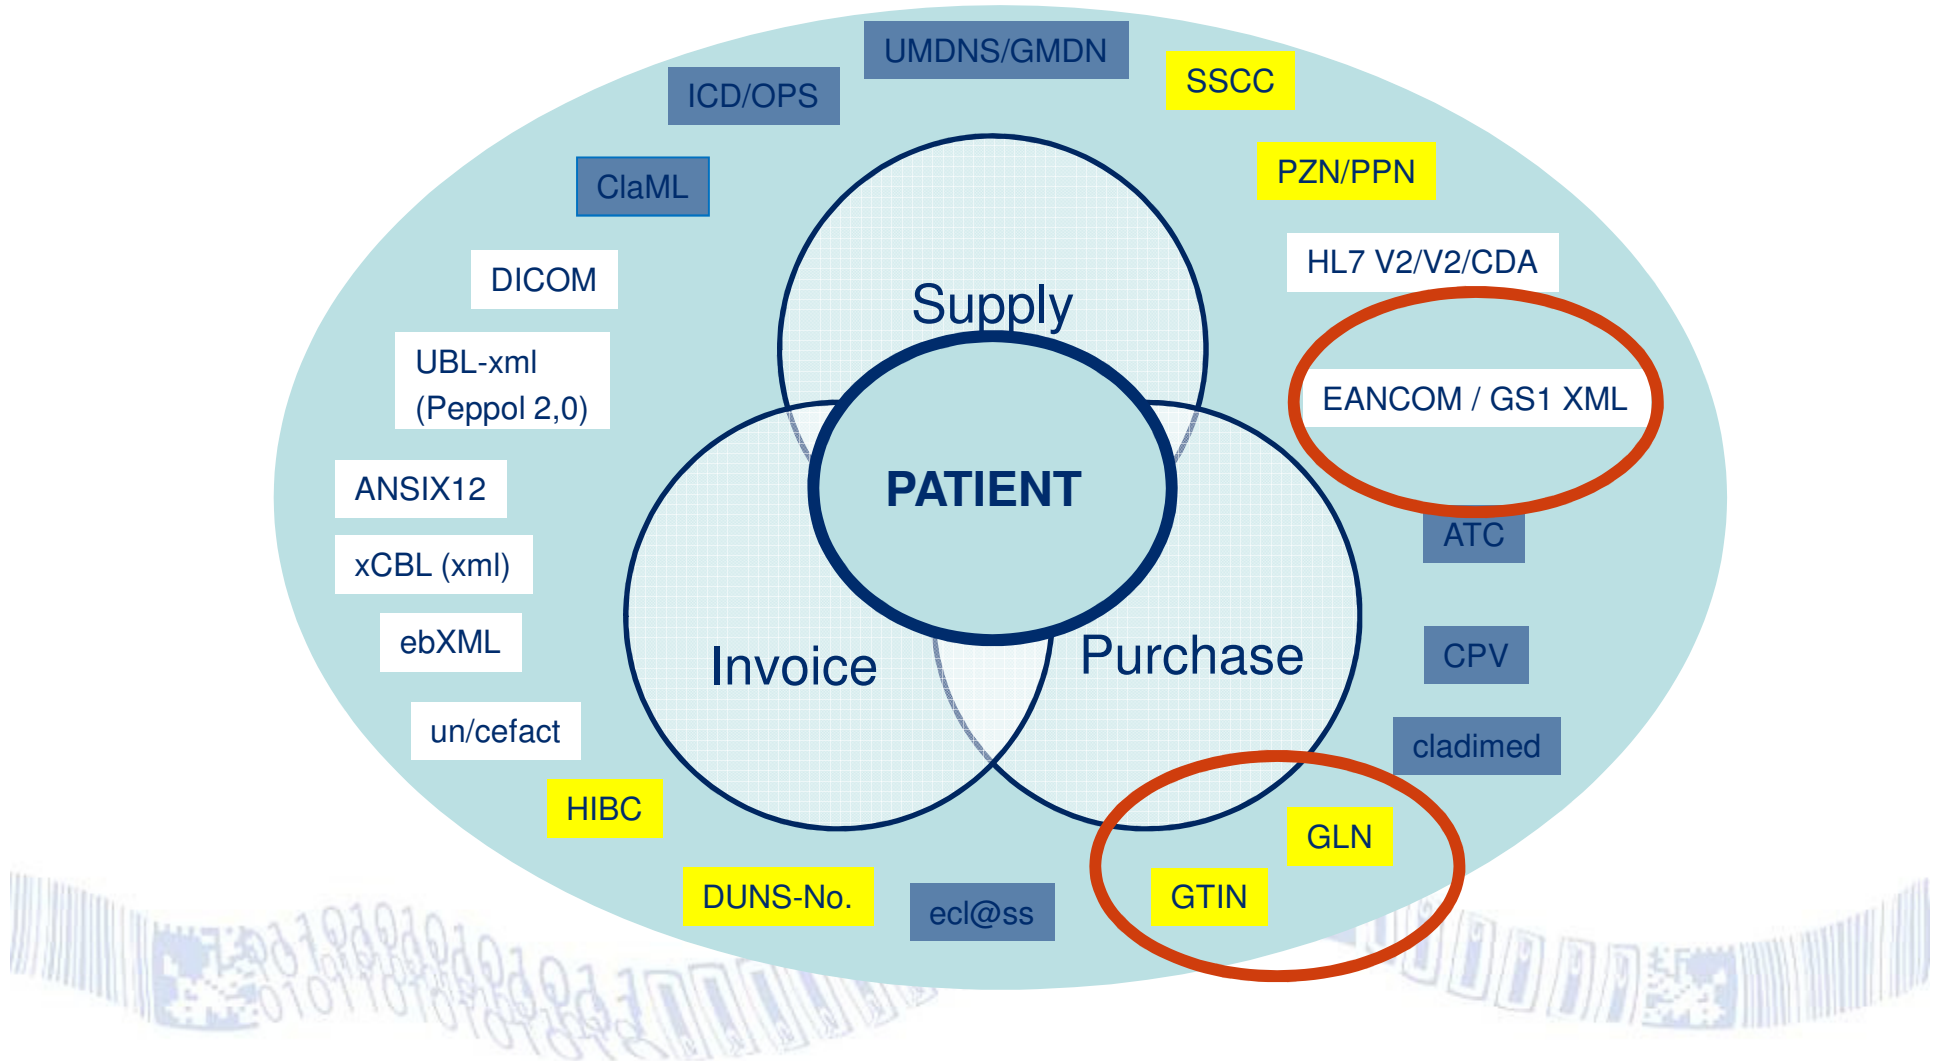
UMDNS/GMDN

ICD/OPS

SSCC

ClaML

PZN/PPN

HL7 V2/V2/CDA

DICOM

Supply

UBL-xml (Peppol 2,0)

EANCOM / GS1 XML

PATIENT

ANSIX12

ATC

xCBL (xml)

ebXML

CPV

Invoice

Purchase

un/cefact

cladimed

HIBC

GLN

DUNS-No.

ecl@ss

GTIN